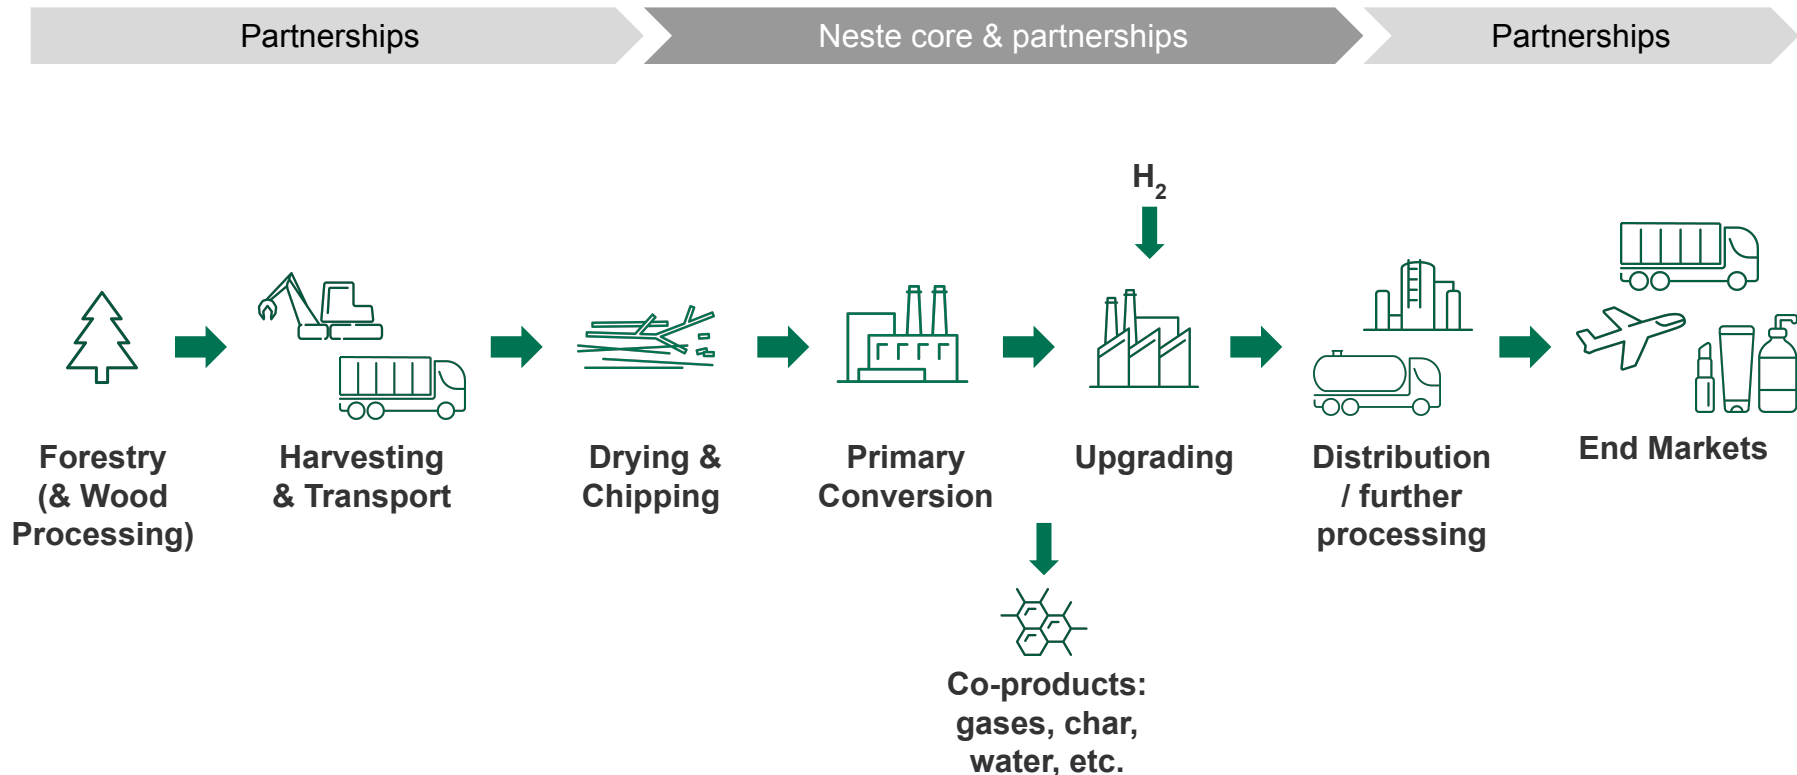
Partnerships

Neste core & partnerships

Partnerships

$H_2$

Forestry (& Wood Processing)

Harvesting & Transport

Drying & Chipping

Primary Conversion

Upgrading

Distribution / further processing

End Markets

Co-products: gases, char, water, etc.